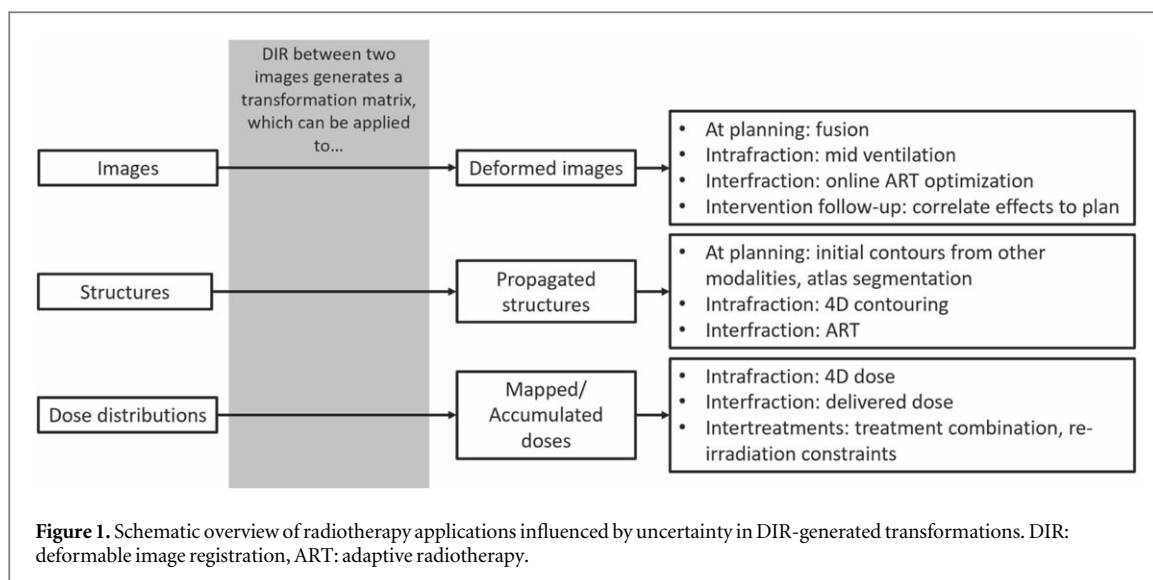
DIR between two images generates a transformation matrix, which can be applied to...

Images

Deformed images

- At planning: fusion
- Intrafraction: mid ventilation
- Interfraction: online ART optimization
- Intervention follow-up: correlate effects to plan

Structures

Propagated structures

- At planning: initial contours from other modalities, atlas segmentation
- Intrafraction: 4D contouring
- Interfraction: ART

Dose distributions

Mapped/ Accumulated doses

- Intrafraction: 4D dose
- Interfraction: delivered dose
- Intertreatments: treatment combination, re-irradiation constraints

**Figure 1.** Schematic overview of radiotherapy applications influenced by uncertainty in DIR-generated transformations. DIR: deformable image registration, ART: adaptive radiotherapy.